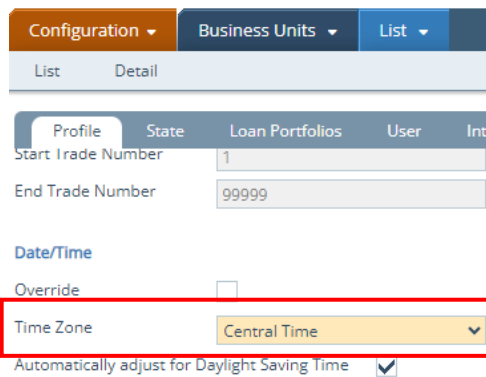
Configuration ▾ Business Units ▾ List ▾

List Detail

Profile State Loan Portfolios User Int

Start Trade Number 1

End Trade Number 99999

Date/Time

Override

Time Zone Central Time

Automatically adjust for Daylight Saving Time